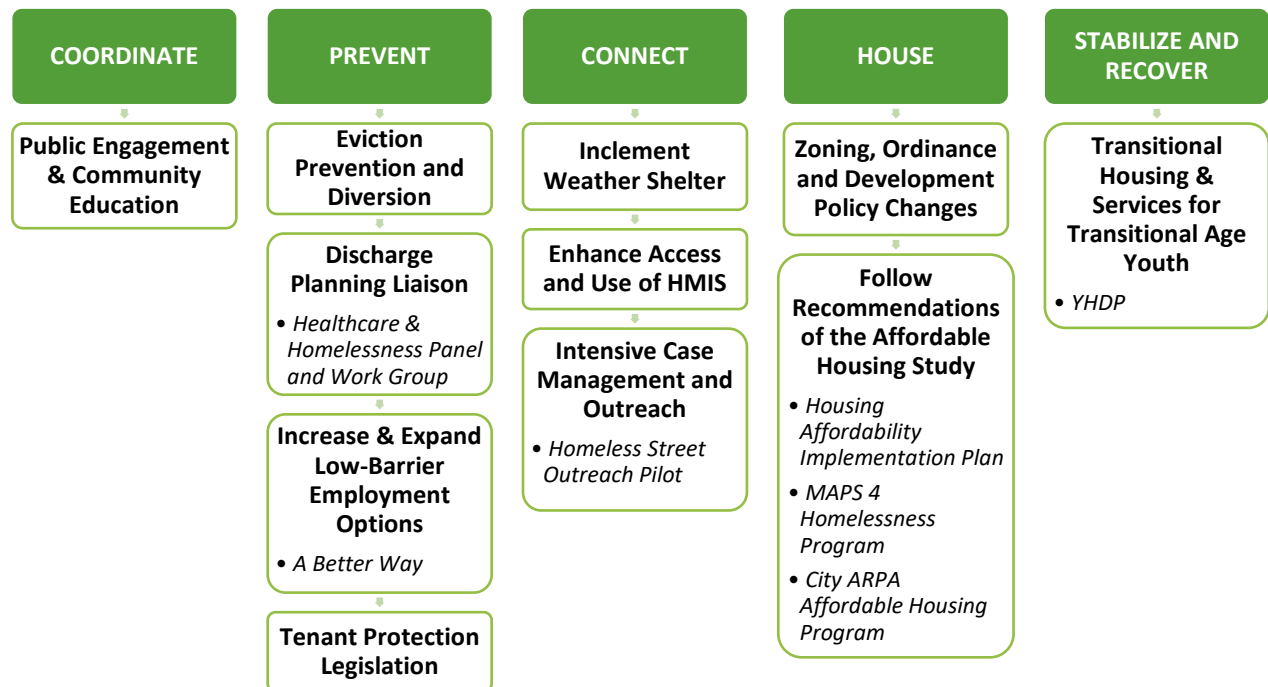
COORDINATE

Public Engagement & Community Education

PREVENT

Eviction Prevention and Diversion

Discharge Planning Liaison

• Healthcare & Homelessness Panel and Work Group

Increase & Expand Low-Barrier Employment Options

• A Better Way

Tenant Protection Legislation

CONNECT

Inclement Weather Shelter

Enhance Access and Use of HMIS

Intensive Case Management and Outreach

• Homeless Street Outreach Pilot

HOUSE

Zoning, Ordinance and Development Policy Changes

Follow Recommendations of the Affordable Housing Study

• Housing Affordability Implementation Plan

• MAPS 4 Homelessness Program

• City ARPA Affordable Housing Program

STABILIZE AND RECOVER

Transitional Housing & Services for Transitional Age Youth

• YHDP